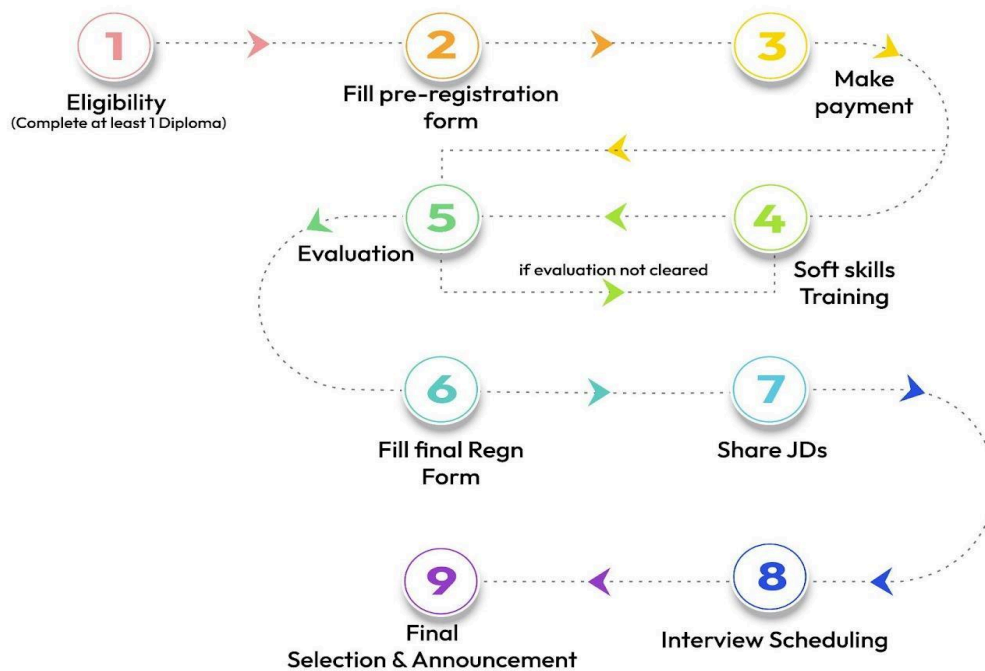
1
Eligibility
(Complete at least 1 Diploma)

2
Fill pre-registration form

3
Make payment

5
Evaluation

if evaluation not cleared

4
Soft skills Training

6
Fill final Regn Form

7
Share JDs

9
Final Selection & Announcement

8
Interview Scheduling